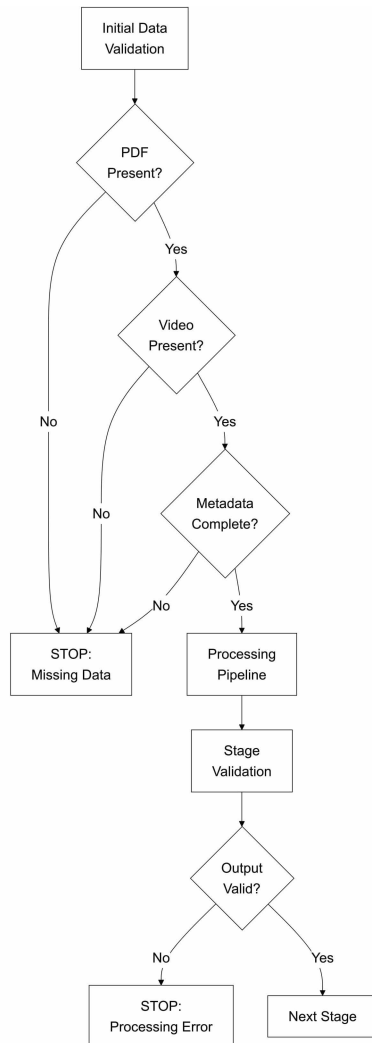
Initial Data Validation

PDF Present?

Yes

No

Video Present?

Yes

No

Metadata Complete?

No

Yes

STOP: Missing Data

Processing Pipeline

Stage Validation

Output Valid?

No

Yes

STOP: Processing Error

Next Stage